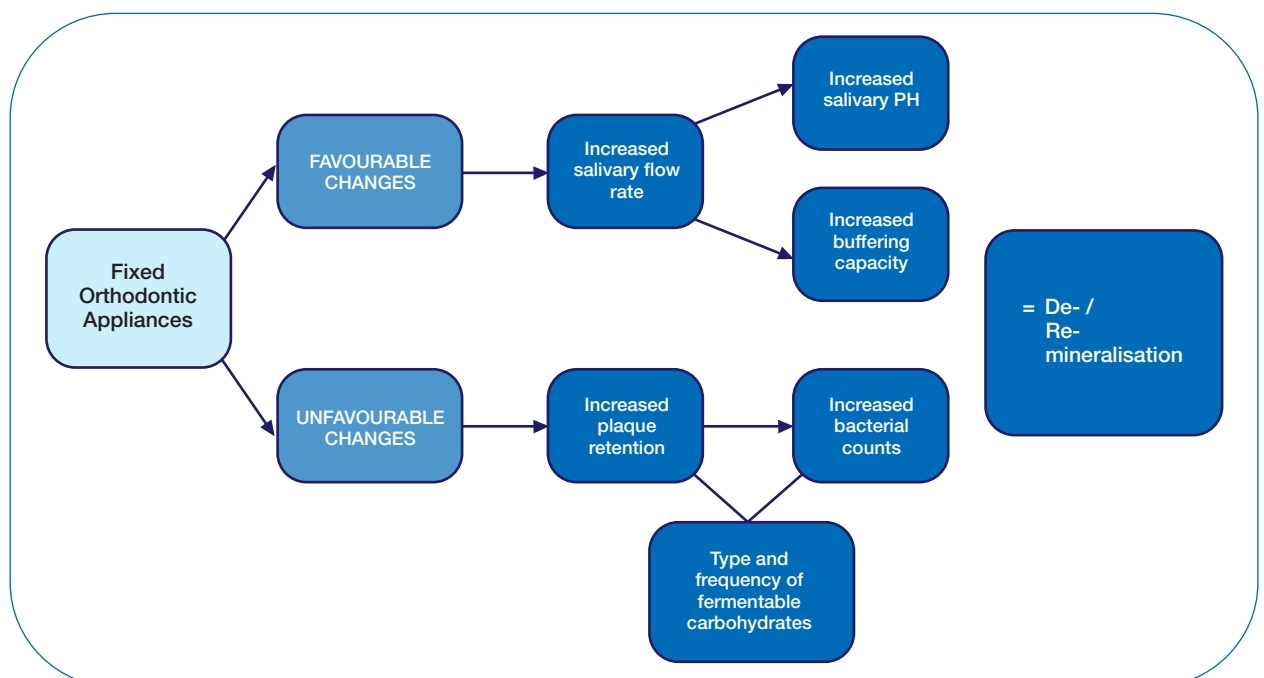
Fixed Orthodontic Appliances

FAVOURABLE CHANGES

Increased salivary flow rate

Increased salivary PH

Increased buffering capacity

UNFAVOURABLE CHANGES

Increased plaque retention

Increased bacterial counts

Type and frequency of fermentable carbohydrates

= De- / Re-mineralisation